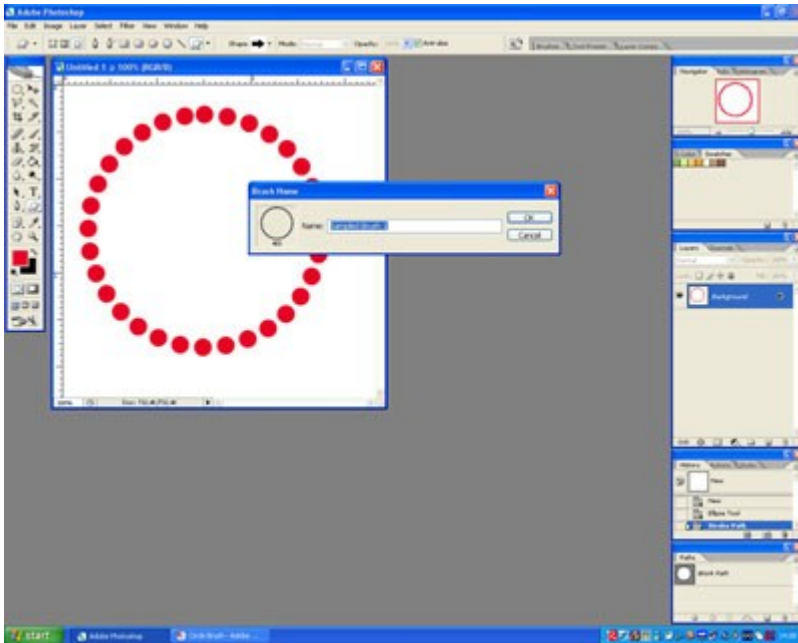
Adobe Photoshop

File Edit Image Layer Select Filter View Window Help

Shape: Mode: Opacity: Anti-alias

Brushes Tool Presets Layer Comps

Untitled-1 @ 100% (RGB/8)

Navigator Info Histogram

Color Swatches

Layers Channels

Normal Opacity: 100%

Lock: Fill: 100%

Background

History Actions Tool Presets

New

New

Ellipse Tool

Stroke Path

Paths

Work Path

Brush Name

Name: Sampled Brush

OK

Cancel

100%

Doc: 732.4K/732.4K

start

Adobe Photoshop

Circle Brush - Adobe ...